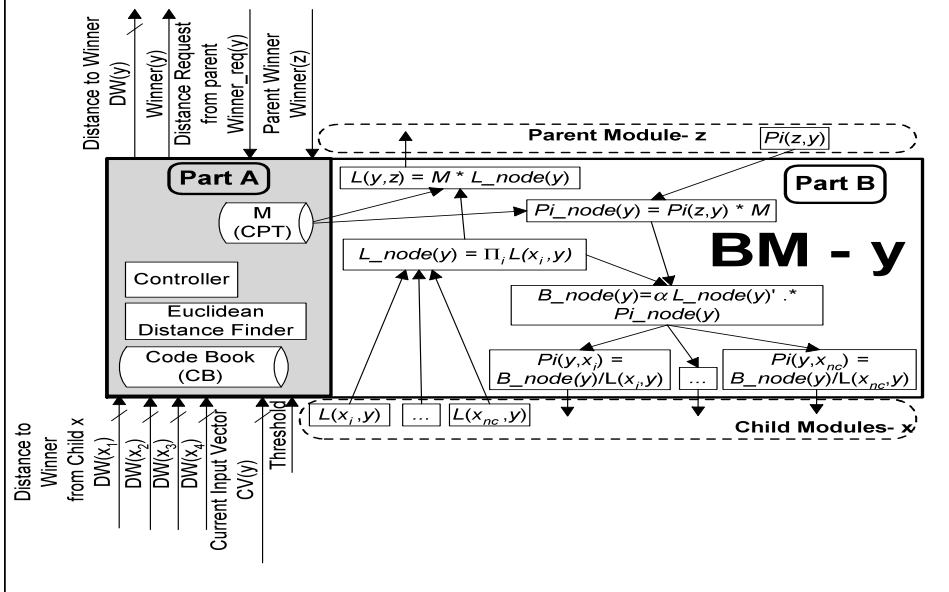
Distance to Winner DW(y)

Winner(y)

Distance Request from parent Winner_req(y)

Parent Winner Winner(z)

Parent Module- z

$Pi(z,y)$

Part A

Part B

$L(y,z) = M * L\_node(y)$

M (CPT)

$Pi\_node(y) = Pi(z,y) * M$

$L\_node(y) = \Pi_i L(x_i,y)$

BM - y

Controller

Euclidean Distance Finder

$B\_node(y) = \alpha L\_node(y)' .* Pi\_node(y)$

Code Book (CB)

$Pi(y,x_i) = B\_node(y)/L(x_i,y)$

...

$Pi(y,x_{nc}) = B\_node(y)/L(x_{nc},y)$

$L(x_i,y)$

...

$L(x_{nc},y)$

Child Modules- x

Distance to Winner from Child x DW($x_1$)

DW($x_2$)

DW($x_3$)

DW($x_4$)

Current Input Vector CV(y)

Threshold